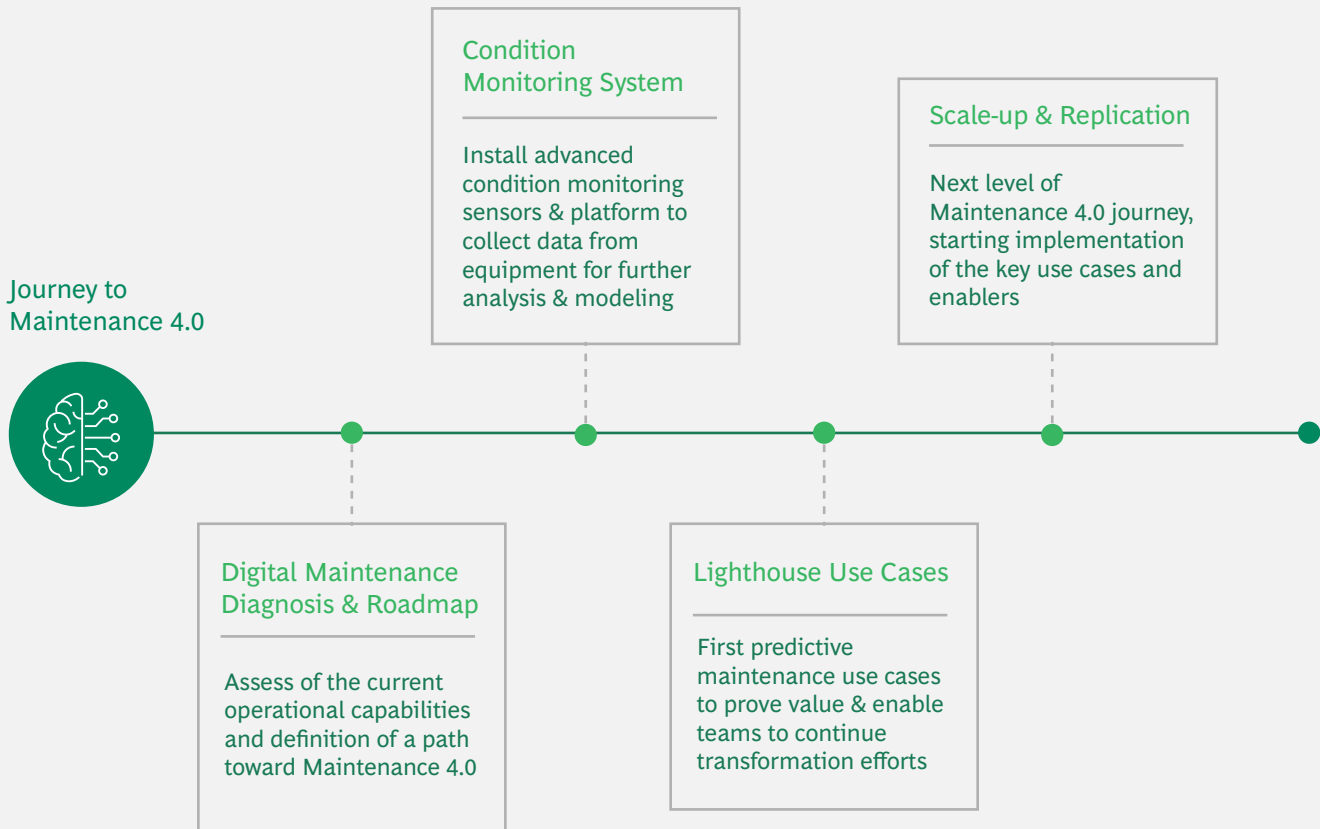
Journey to Maintenance 4.0

Digital Maintenance Diagnosis & Roadmap

Assess of the current operational capabilities and definition of a path toward Maintenance 4.0

Condition Monitoring System

Install advanced condition monitoring sensors & platform to collect data from equipment for further analysis & modeling

Lighthouse Use Cases

First predictive maintenance use cases to prove value & enable teams to continue transformation efforts

Scale-up & Replication

Next level of Maintenance 4.0 journey, starting implementation of the key use cases and enablers